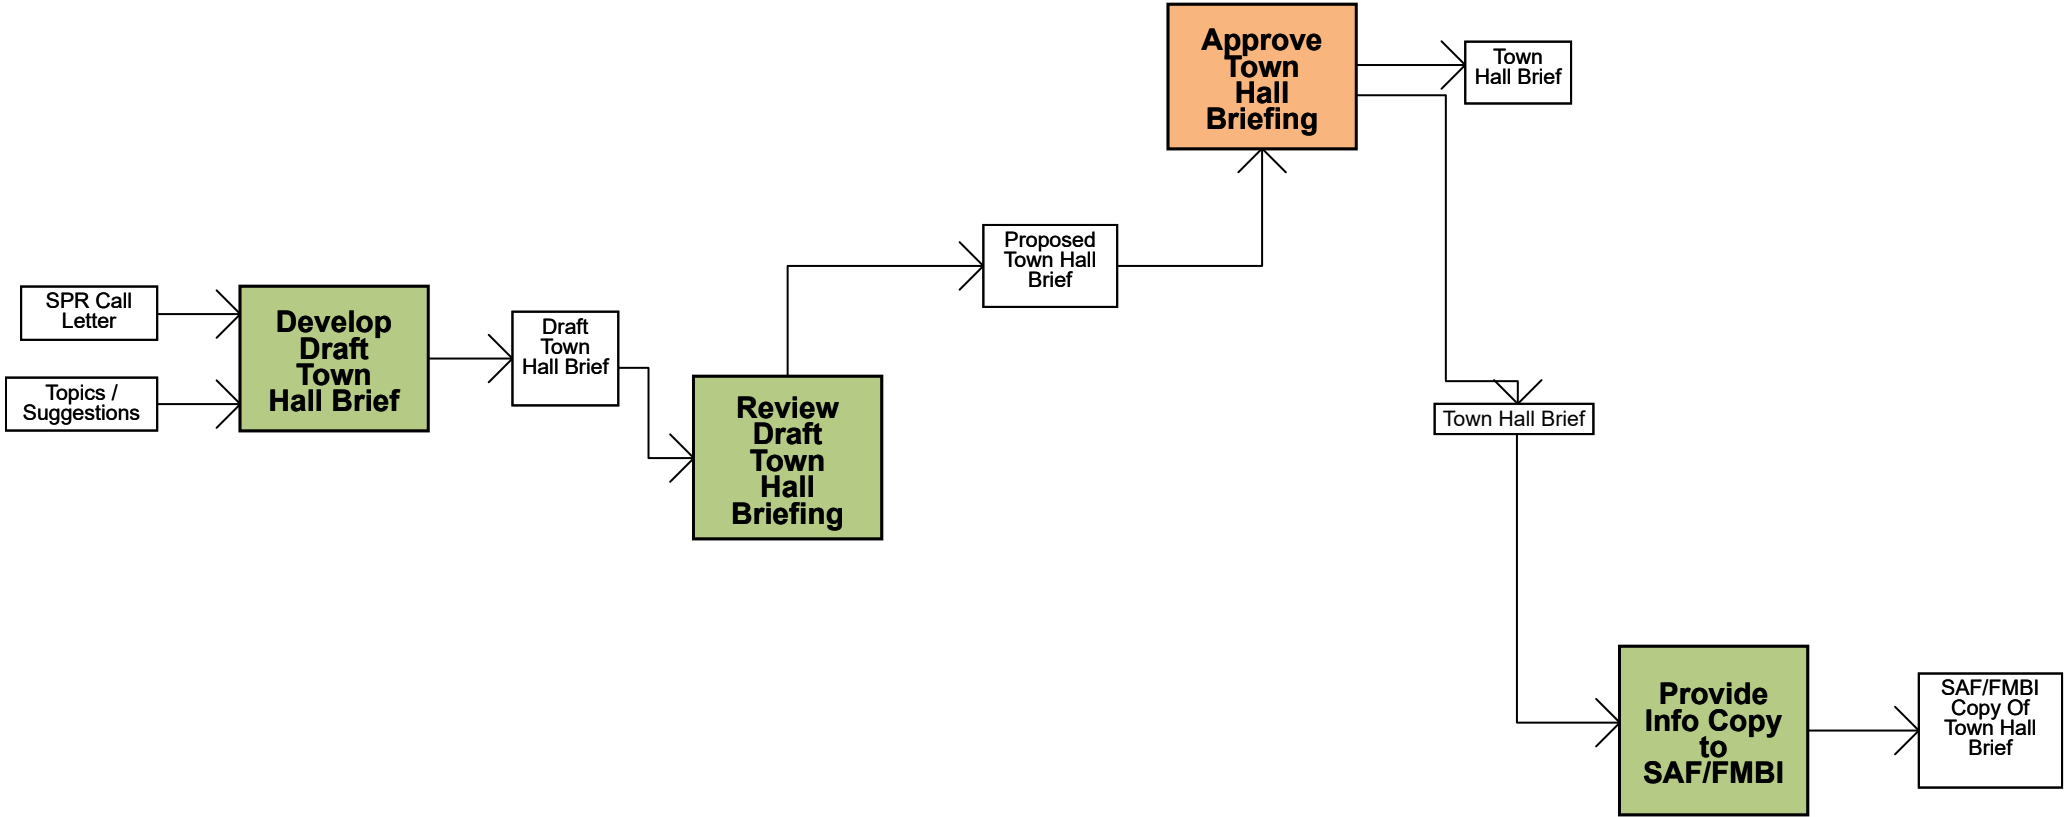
SPR Call Letter

Topics / Suggestions

Develop Draft Town Hall Brief

Draft Town Hall Brief

Review Draft Town Hall Briefing

Proposed Town Hall Brief

Approve Town Hall Briefing

Town Hall Brief

Town Hall Brief

Provide Info Copy to SAF/FMBI

SAF/FMBI Copy Of Town Hall Brief